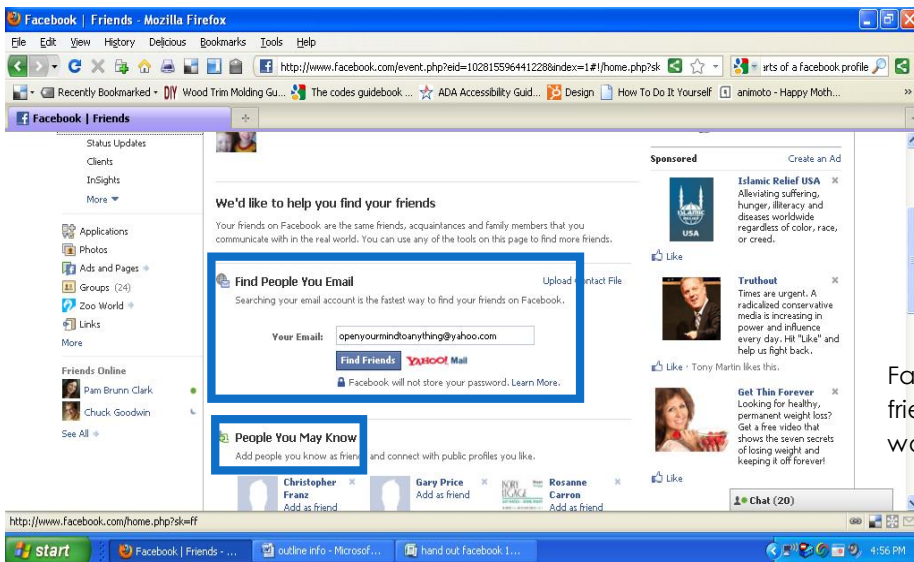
Facebook | Friends - Mozilla Firefox

File Edit View History Delicious Bookmarks Tools Help

http://www.facebook.com/event.php?eid=102815596441228&index=1#!/home.php?sk

arts of a facebook profile

Recently Bookmarked DIY Wood Trim Molding Gu... The codes guidebook ... ADA Accessibility Guid... Design How To Do It Yourself animoto - Happy Moth...

Facebook | Friends

Status Updates
Clients
InSights
More

Applications
Photos
Ads and Pages
Groups (24)
Zoo World
Links
More

Friends Online
Pam Brunn Clark
Chuck Goodwin
See All

We'd like to help you find your friends

Your friends on Facebook are the same friends, acquaintances and family members that you communicate with in the real world. You can use any of the tools on this page to find more friends.

Find People You Email
Upload Contact File
Searching your email account is the fastest way to find your friends on Facebook.

Your Email: openyourmindtoanything@yahoo.com

Find Friends YAHOO! Mail

Facebook will not store your password. Learn More.

People You May Know
Add people you know as friends and connect with public profiles you like.

Christopher Franz
Add as friend

Gary Price
Add as friend

Rosanne Carron
Add as friend

Sponsored
Create an Ad

Islamic Relief USA
Alleviating suffering, hunger, illiteracy and diseases worldwide regardless of color, race, or creed.
Like

Truthout
Times are urgent. A radicalized conservative media is increasing in power and influence every day. Hit "Like" and help us fight back.
Like · Tony Martin likes this.

Get Thin Forever
Looking for healthy, permanent weight loss? Get a free video that shows the seven secrets of losing weight and keeping it off forever!
Like

Chat (20)

Fa
frie
wa

http://www.facebook.com/home.php?sk=ff

start
Facebook | Friends - ...
outline info - Microsof...
hand out facebook 1...
4:56 PM